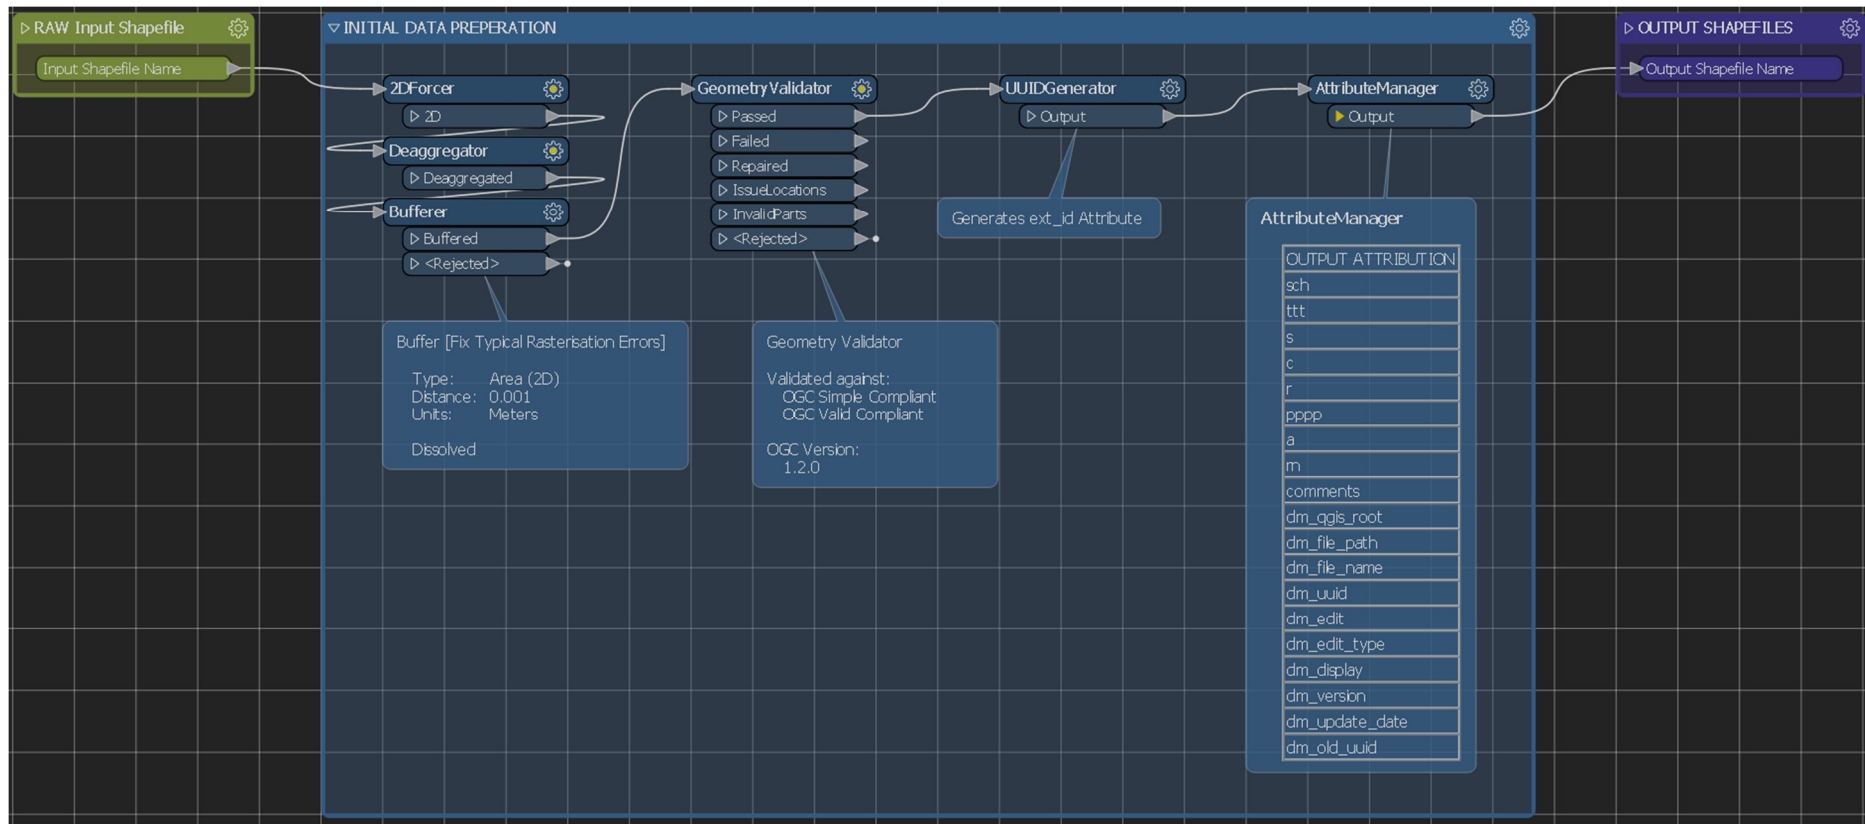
RAW Input Shapefile

Input Shapefile Name

INITIAL DATA PREPERATION

2DForcer
2D

Deaggregator
Deaggregated

Bufferer
Buffered
<Rejected>

Buffer [Fix Typical Rasterisation Errors]

Type: Area (2D)
Distance: 0.001
Units: Meters

Dissolved

GeometryValidator
Passed
Failed
Repaired
IssueLocations
InvalidParts
<Rejected>

Geometry Validator

Validated against:
OGC Simple Compliant
OGC Valid Compliant

OGC Version:
1.2.0

UUIDGenerator
Output

Generates ext_id Attribute

AttributeManager
Output

AttributeManager

| OUTPUT ATTRIBUTION |
|---|
| sch |
| ttt |
| s |
| c |
| r |
| pppp |
| a |
| m |
| comments |
| dm_qgis_root |
| dm_file_path |
| dm_file_name |
| dm_uuid |
| dm_edit |
| dm_edit_type |
| dm_display |
| dm_version |
| dm_update_date |
| dm_old_uuid |

OUTPUT SHAPEFILES

Output Shapefile Name